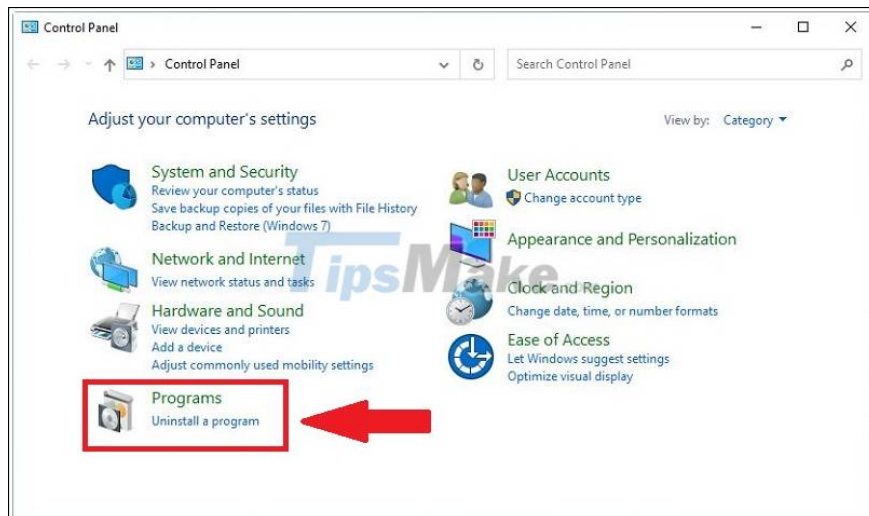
Control Panel

Control Panel

Search Control Panel

Adjust your computer's settings

View by: Category

System and Security
Review your computer's status
Save backup copies of your files with File History
Backup and Restore (Windows 7)

Network and Internet
View network status and tasks

Hardware and Sound
View devices and printers
Add a device
Adjust commonly used mobility settings

Programs
Uninstall a program

User Accounts
Change account type

Appearance and Personalization

Clock and Region
Change date, time, or number formats

Ease of Access
Let Windows suggest settings
Optimize visual display

TipsMake